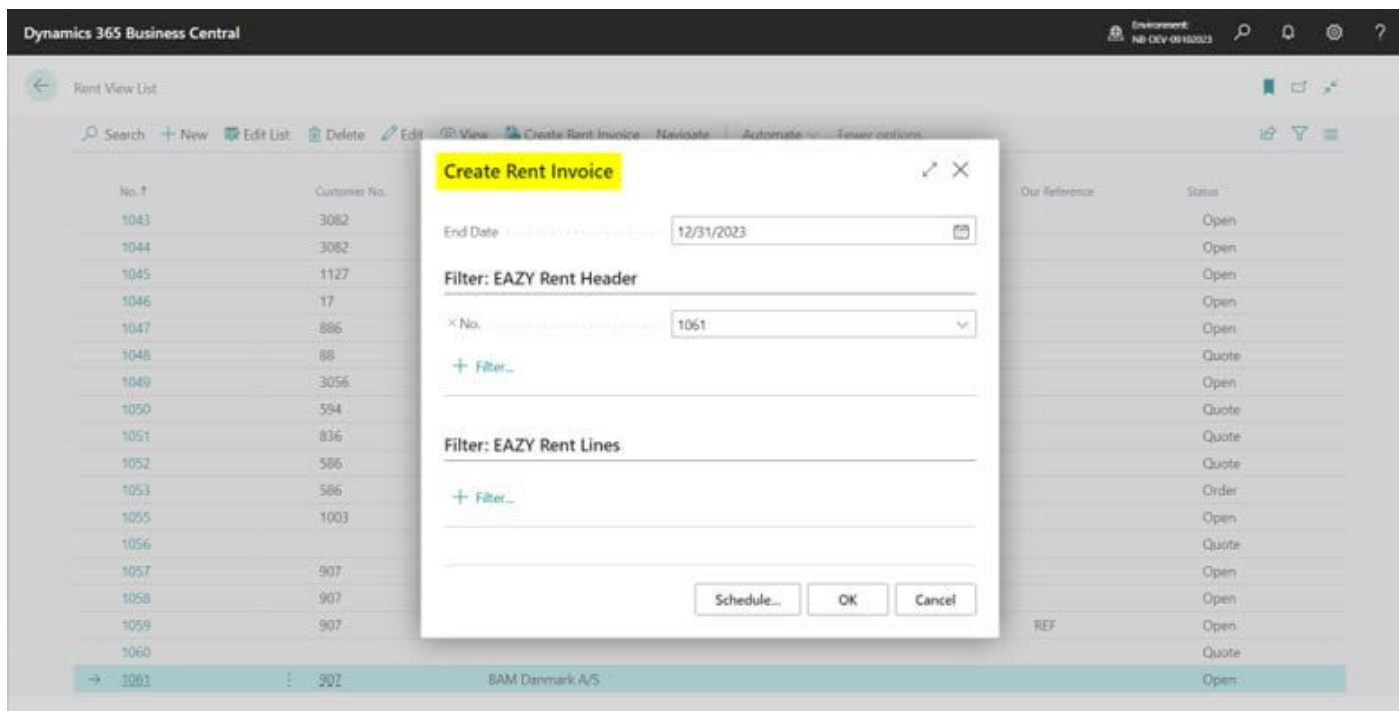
Dynamics 365 Business Central

Environment: NB-DEV-09102023

Rent View List

Search + New Edit List Delete Edit View Create Rent Invoice Navigate Automate Fewer options

| No. ↑ | Customer No. | | Our Reference | Status |
|---|---|---|---|---|
| 1043 | 3082 | | | Open |
| 1044 | 3082 | | | Open |
| 1045 | 1127 | | | Open |
| 1046 | 17 | | | Open |
| 1047 | 886 | | | Open |
| 1048 | 88 | | | Quote |
| 1049 | 3056 | | | Open |
| 1050 | 594 | | | Quote |
| 1051 | 836 | | | Quote |
| 1052 | 586 | | | Quote |
| 1053 | 586 | | | Order |
| 1055 | 1003 | | | Open |
| 1056 | | | | Quote |
| 1057 | 907 | | | Open |
| 1058 | 907 | | | Open |
| 1059 | 907 | | REF | Open |
| 1060 | | | | Quote |
| 1061 | 907 | BAM Danmark A/S | | Open |

Create Rent Invoice

End Date 12/31/2023

Filter: EAZY Rent Header

× No. 1061

+ Filter...

Filter: EAZY Rent Lines

+ Filter...

Schedule... OK Cancel